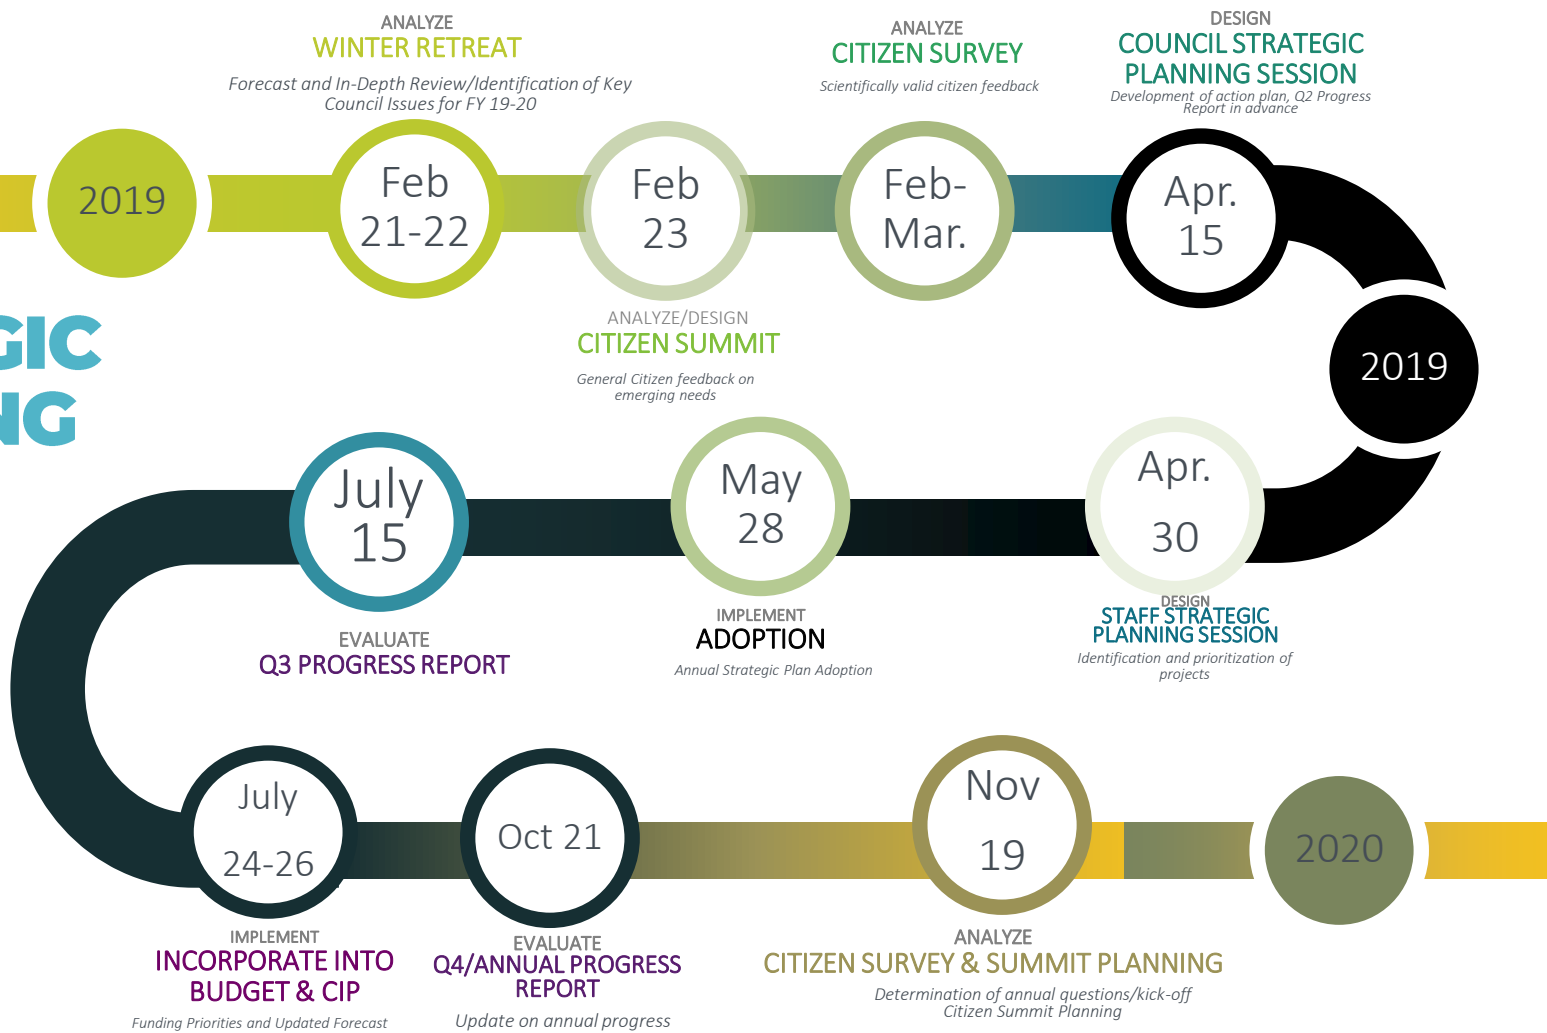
GIC
NG

2019

ANALYZE
WINTER RETREAT
Forecast and In-Depth Review/Identification of Key Council Issues for FY 19-20

Feb
21-22

Feb
23

ANALYZE/DESIGN
CITIZEN SUMMIT
General Citizen feedback on emerging needs

ANALYZE
CITIZEN SURVEY
Scientifically valid citizen feedback

Feb-
Mar.

DESIGN
COUNCIL STRATEGIC PLANNING SESSION
Development of action plan, Q2 Progress Report in advance

Apr.
15

2019

Apr.
30

DESIGN
STAFF STRATEGIC PLANNING SESSION
Identification and prioritization of projects

May
28

IMPLEMENT
ADOPTION
Annual Strategic Plan Adoption

July
15

EVALUATE
Q3 PROGRESS REPORT

July
24-26

IMPLEMENT
INCORPORATE INTO BUDGET & CIP
Funding Priorities and Updated Forecast

Oct 21

EVALUATE
Q4/ANNUAL PROGRESS REPORT
Update on annual progress

Nov
19

ANALYZE
CITIZEN SURVEY & SUMMIT PLANNING
Determination of annual questions/kick-off Citizen Summit Planning

2020